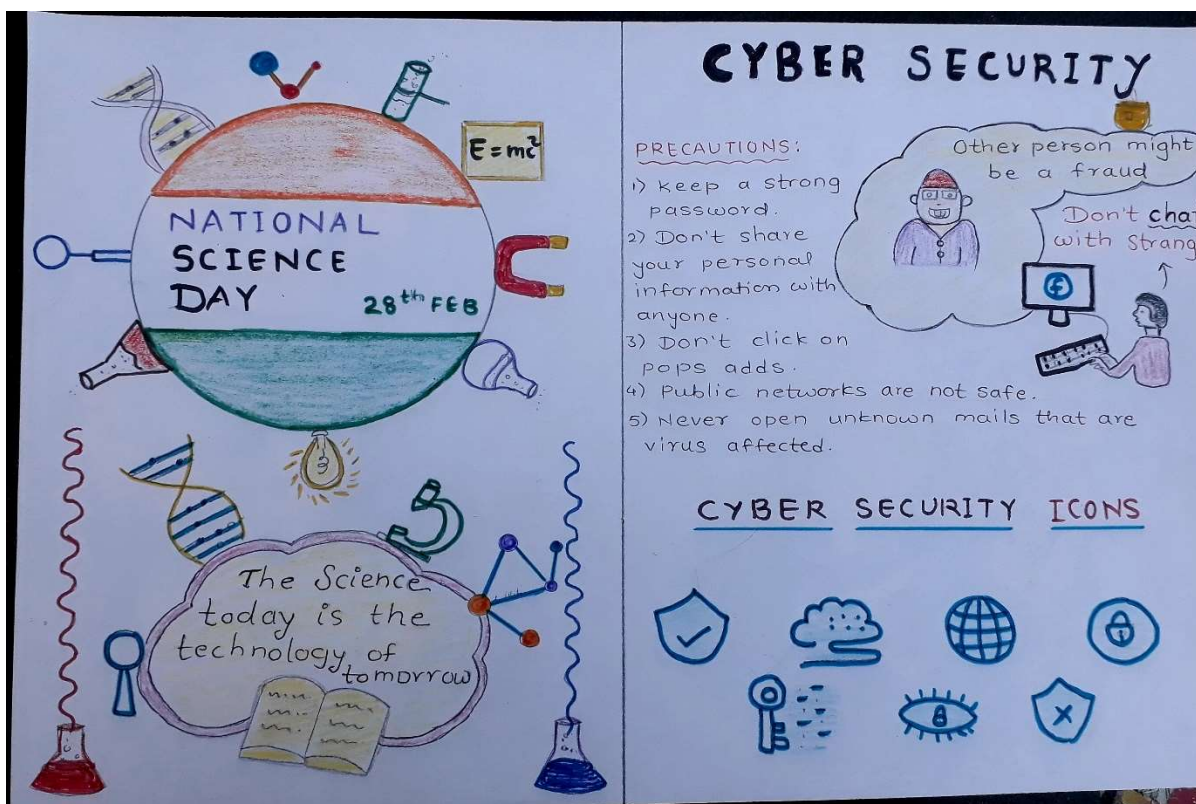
$E=mc^2$

NATIONAL SCIENCE DAY 28th FEB

The Science today is the technology of tomorrow

CYBER SECURITY

PRECAUTIONS:

1) keep a strong password.
2) Don't share your personal information with anyone.
3) Don't click on pops adds.
4) Public networks are not safe.
5) Never open unknown mails that are virus affected.

Other person might be a fraud

Don't cha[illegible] with Strang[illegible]

CYBER SECURITY ICONS